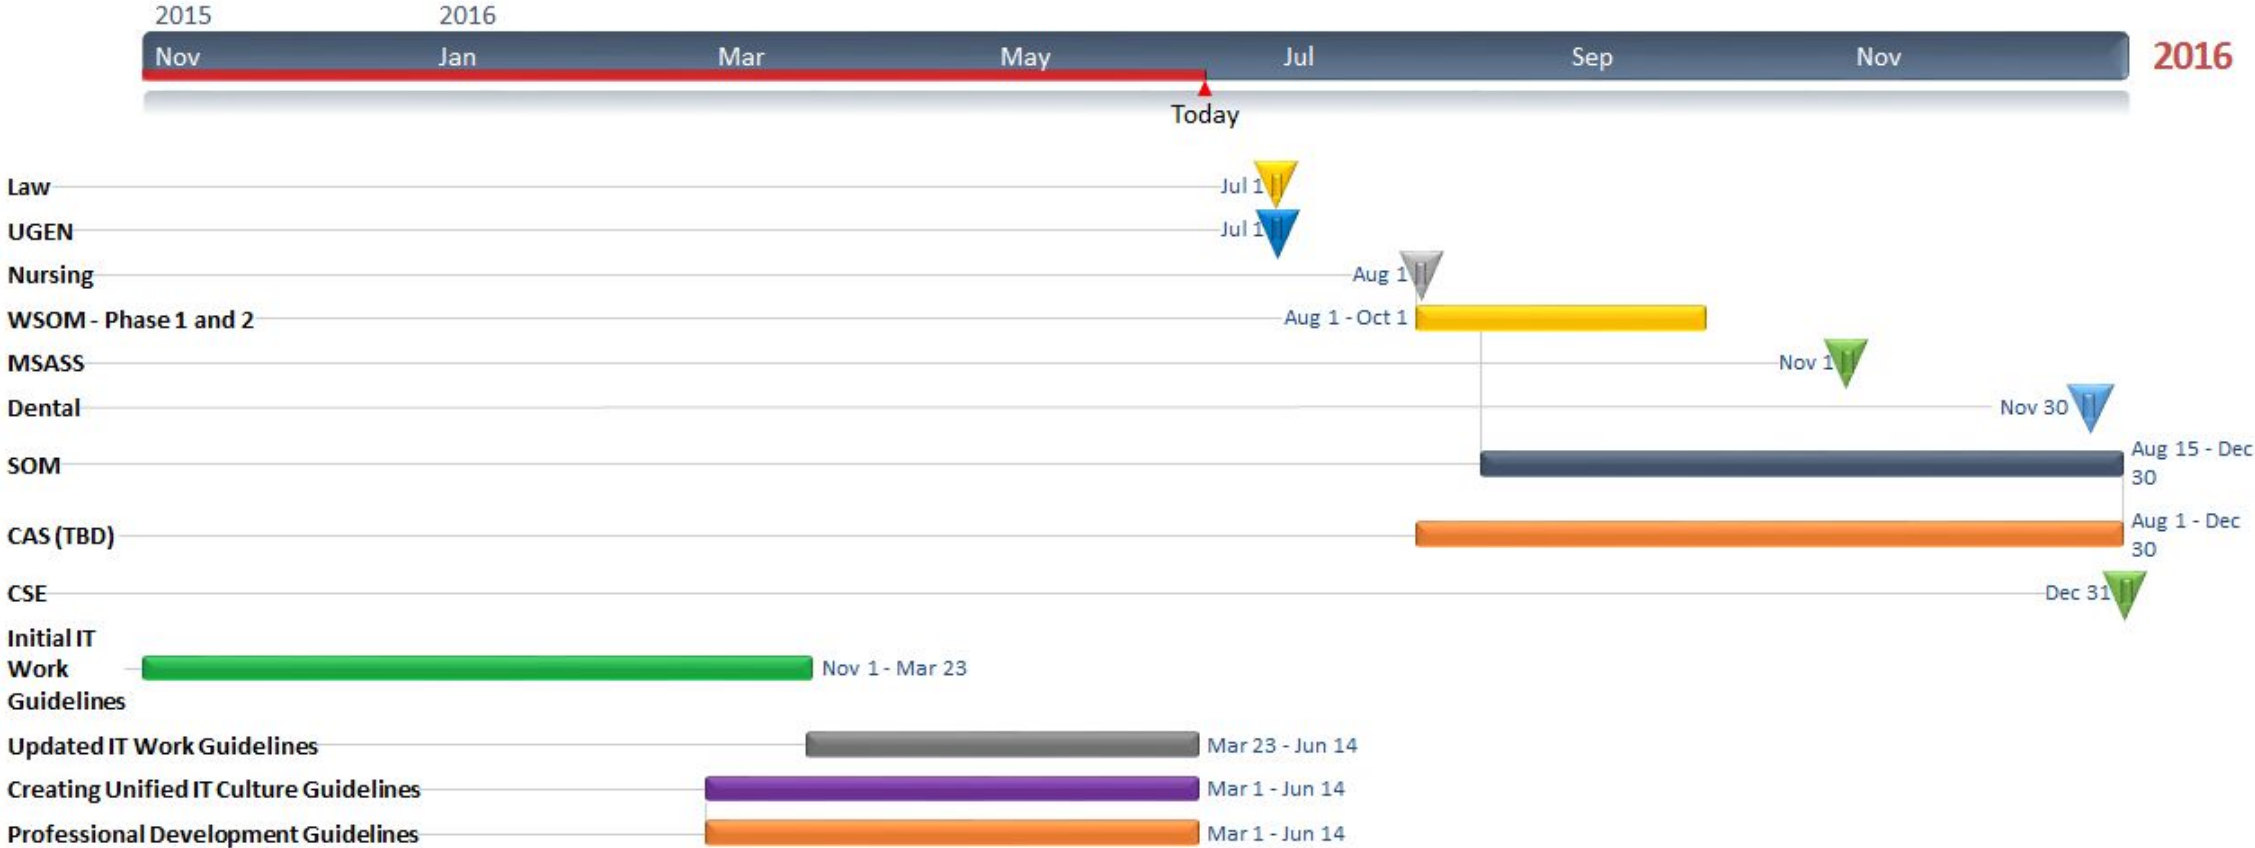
2015 2016

Nov Jan Mar May Jul Sep Nov 2016

Today

Law Jul 1

UGEN Jul 1

Nursing Aug 1

WSOM - Phase 1 and 2 Aug 1 - Oct 1

MSASS Nov 1

Dental Nov 30

SOM Aug 15 - Dec 30

CAS (TBD) Aug 1 - Dec 30

CSE Dec 31

Initial IT Work Guidelines Nov 1 - Mar 23

Updated IT Work Guidelines Mar 23 - Jun 14

Creating Unified IT Culture Guidelines Mar 1 - Jun 14

Professional Development Guidelines Mar 1 - Jun 14